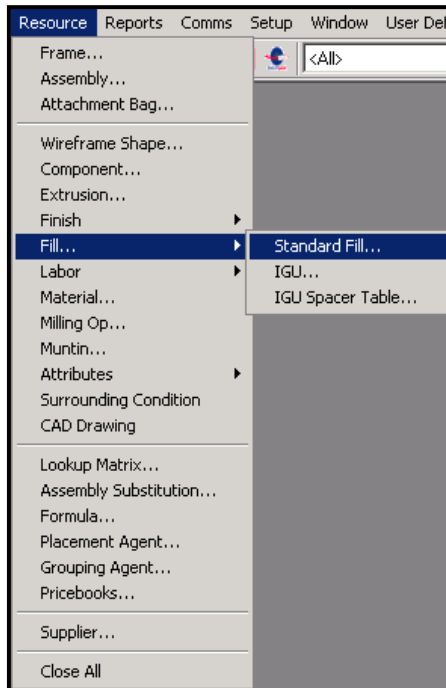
Resource Reports Comms Setup Window User Del

<All>

Frame...
Assembly...
Attachment Bag...

Wireframe Shape...
Component...
Extrusion...
Finish
Fill...
Labor
Material...
Milling Op...
Muntin...
Attributes
Surrounding Condition
CAD Drawing

Lookup Matrix...
Assembly Substitution...
Formula...
Placement Agent...
Grouping Agent...
Pricebooks...

Supplier...

Close All

Standard Fill...
IGU...
IGU Spacer Table...